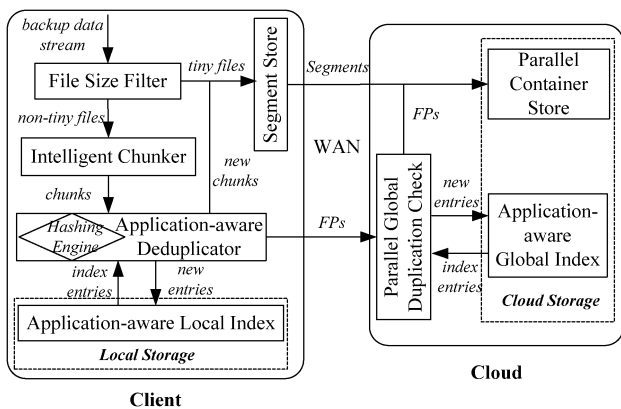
backup data stream

File Size Filter

tiny files

Segment Store

Segments

Parallel Container Store

non-tiny files

Intelligent Chunker

FPs

WAN

chunks

new chunks

Hashing Engine

Application-aware Deduplicator

FPs

Parallel Global Duplication Check

new entries

Application-aware Global Index

index entries

new entries

index entries

Cloud Storage

Application-aware Local Index

Local Storage

Cloud

Client